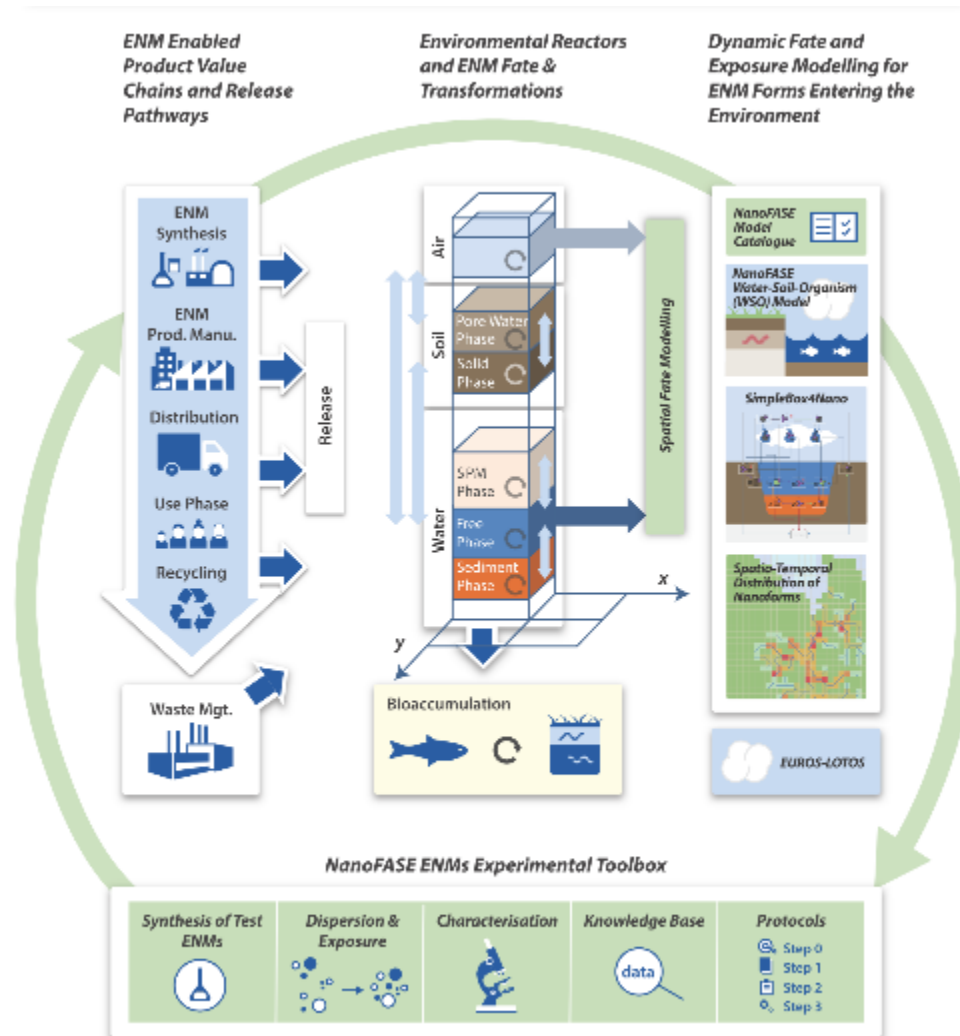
ENM Enabled Product Value Chains and Release Pathways

Environmental Reactors and ENM Fate & Transformations

Dynamic Fate and Exposure Modelling for ENM Forms Entering the Environment

ENM Synthesis

ENM Prod. Manu.

Distribution

Use Phase

Recycling

Release

Waste Mgt.

Air

Soil

Pore Water Phase

Solid Phase

Water

SPM Phase

Free Phase

Sediment Phase

x

y

Spatial Fate Modelling

Bioaccumulation

NanoFASE Model Catalogue

NanoFASE Water-Soil-Organism (WSO) Model

SimpleBox4Nano

Spatio-Temporal Distribution of Nanoforms

EUROS-LOTOS

NanoFASE ENMs Experimental Toolbox

Synthesis of Test ENMs

Dispersion & Exposure

Characterisation

Knowledge Base

data

Protocols

Step 0

Step 1

Step 2

Step 3